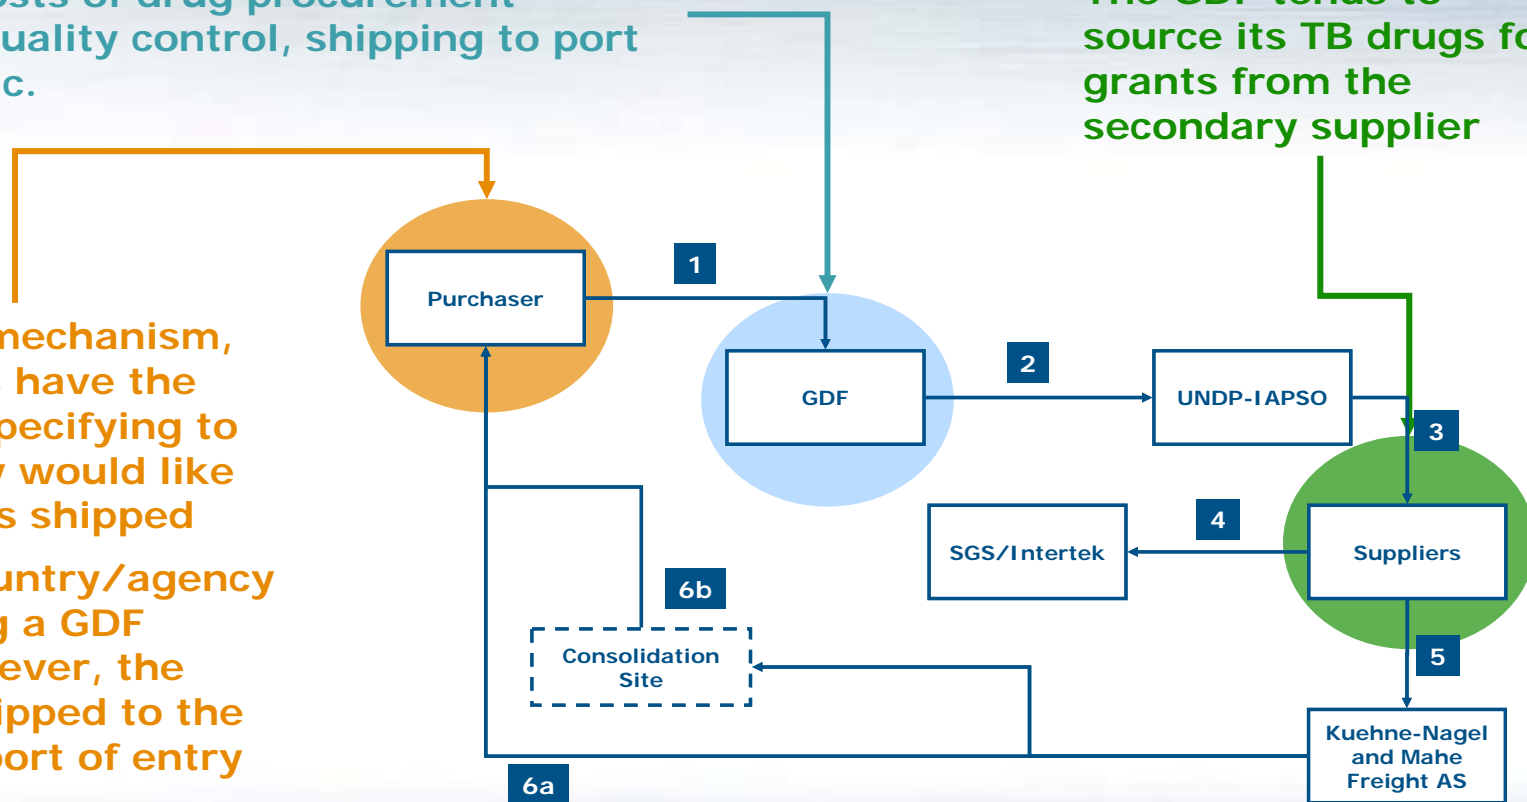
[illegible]
uality control, shipping to port
c.

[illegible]
source its TB drugs fo
grants from the
secondary supplier

mechanism,
have the
pecifying to
would like
s shipped

untry/agency
a GDF
ever, the
ipped to the
port of entry

Purchaser

1

GDF

2

UNDP-IAPSO

3

4

SGS/Intertek

Suppliers

6b

Consolidation Site

5

Kuehne-Nagel and Mahe Freight AS

6a